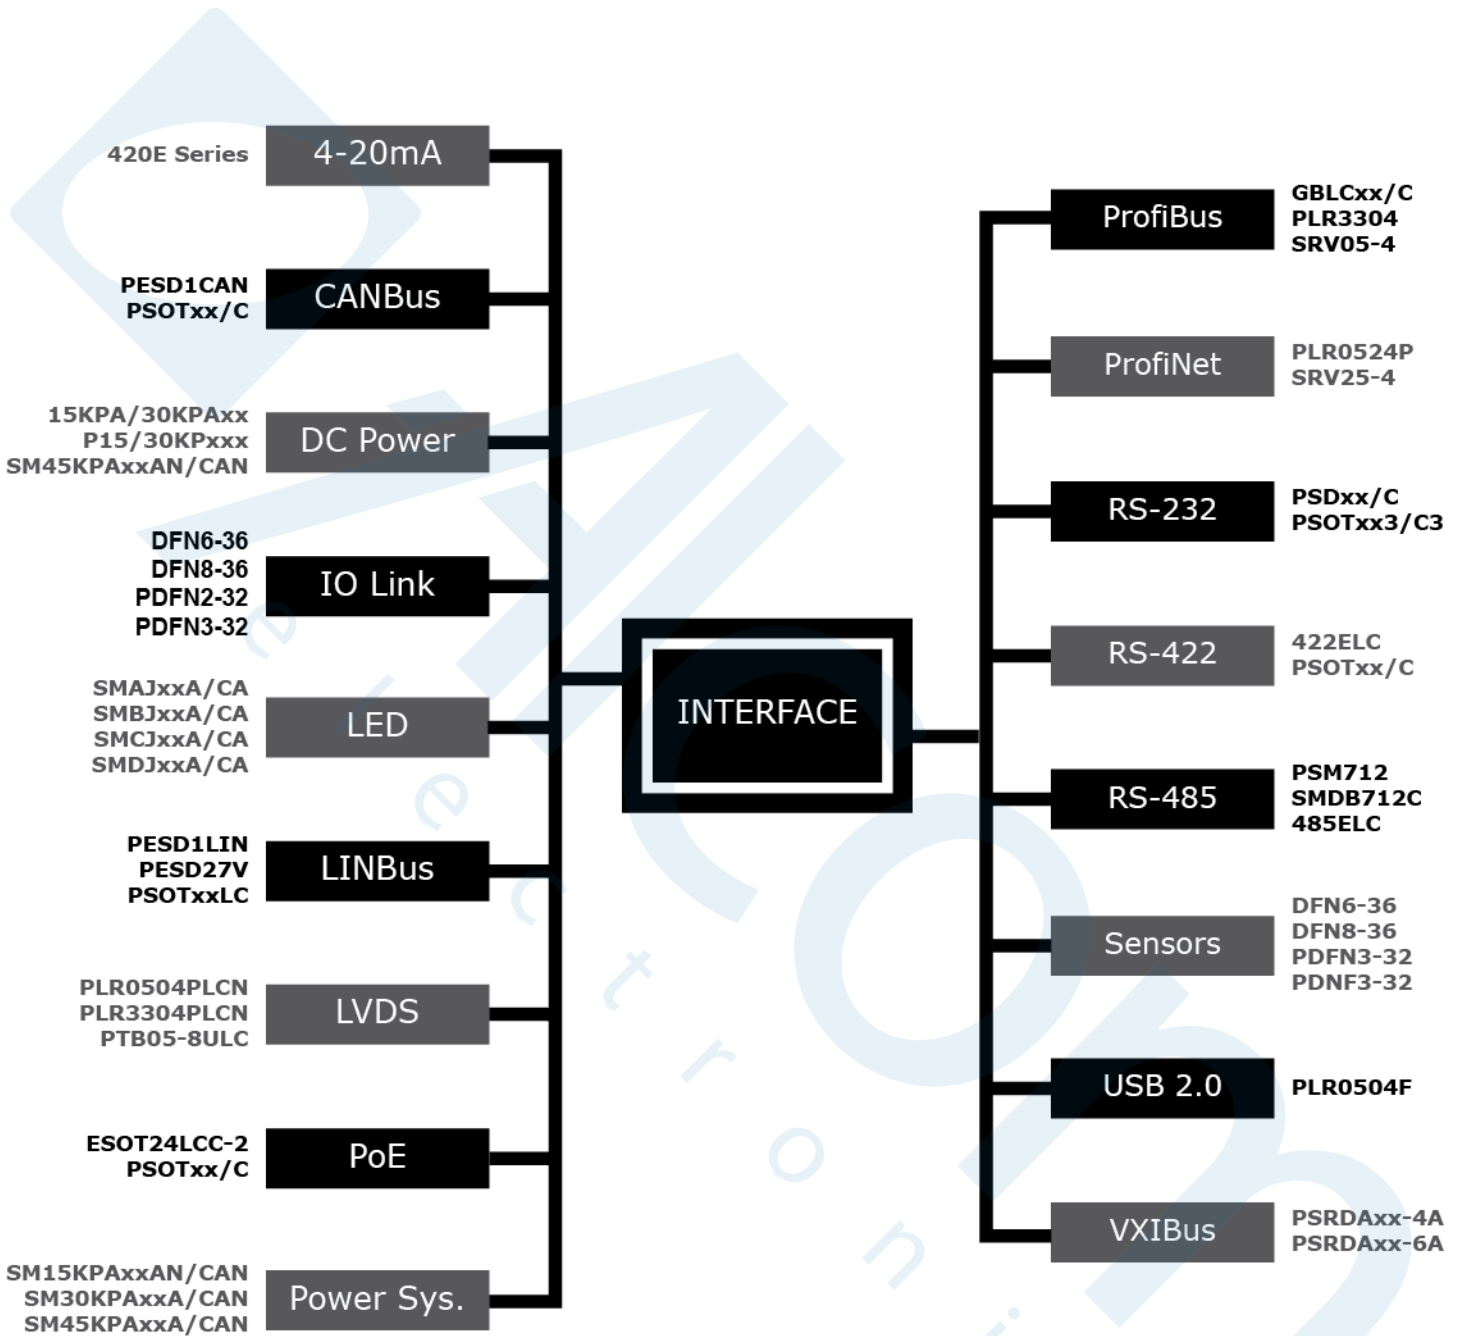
420E Series
4-20mA

PESD1CAN
PSOTxx/C
CANBus

15KPA/30KPAxx
P15/30KPxxx
SM45KPAxxAN/CAN
DC Power

DFN6-36
DFN8-36
PDFN2-32
PDFN3-32
IO Link

SMAJxxA/CA
SMBJxxA/CA
SMCJxxA/CA
SMDJxxA/CA
LED

PESD1LIN
PESD27V
PSOTxxLC
LINBus

PLR0504PLCN
PLR3304PLCN
PTB05-8ULC
LVDS

ESOT24LCC-2
PSOTxx/C
PoE

SM15KPAxxAN/CAN
SM30KPAxxA/CAN
SM45KPAxxA/CAN
Power Sys.

INTERFACE

ProfiBus
GBLCxx/C
PLR3304
SRV05-4

ProfiNet
PLR0524P
SRV25-4

RS-232
PSDxx/C
PSOTxx3/C3

RS-422
422ELC
PSOTxx/C

RS-485
PSM712
SMDB712C
485ELC

Sensors
DFN6-36
DFN8-36
PDFN3-32
PDNF3-32

USB 2.0
PLR0504F

VXIBus
PSRDAxx-4A
PSRDAxx-6A